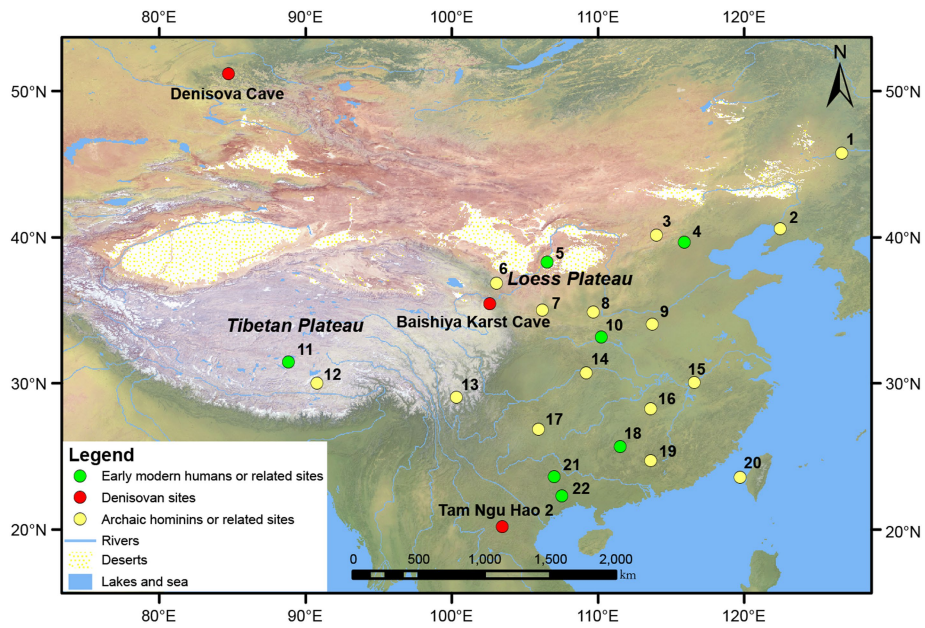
80°E 90°E 100°E 110°E 120°E

50°N
40°N
30°N
20°N

N

Denisova Cave

Loess Plateau

Tibetan Plateau

Baishiya Karst Cave

Tam Ngu Hao 2

1
2
3
4
5
6
7
8
9
10
11
12
13
14
15
16
17
18
19
20
21
22

Legend
Early modern humans or related sites
Denisovan sites
Archaic hominins or related sites
Rivers
Deserts
Lakes and sea

0 500 1,000 1,500 2,000 km

80°E 90°E 100°E 110°E 120°E

50°N
40°N
30°N
20°N